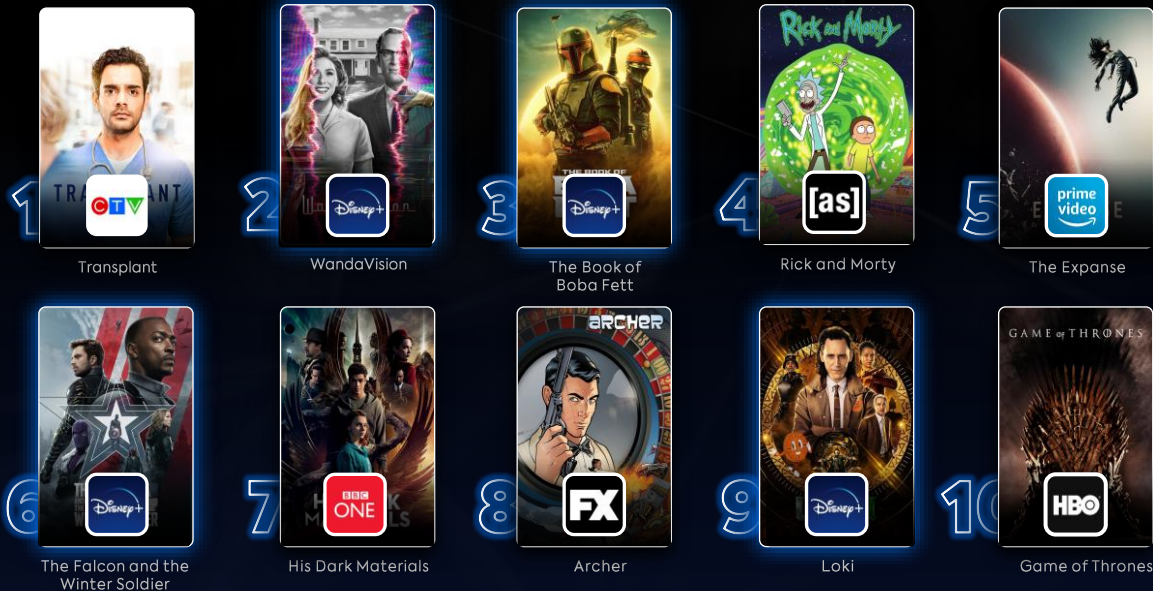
1
TRANSPLANT
CTV
Transplant

2
Disney+
WandaVision

3
THE BOOK OF
Disney+
The Book of Boba Fett

4
Rick and Morty
[as]
Rick and Morty

5
prime video
The Expanse

6
Disney+
The Falcon and the Winter Soldier

7
BBC ONE
His Dark Materials

8
ARCHER
FX
Archer

9
Disney+
Loki

10
GAME OF THRONES
HBO
Game of Thrones